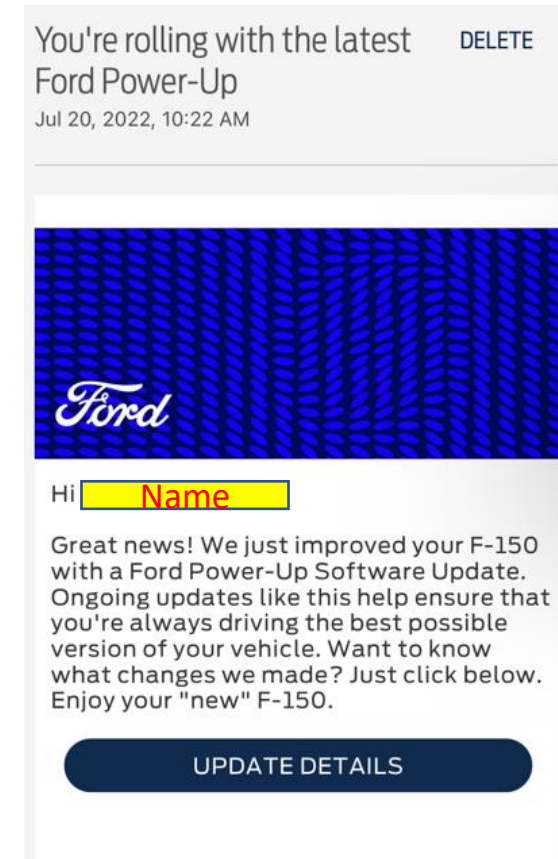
You're rolling with the latest Ford Power-Up

DELETE

Jul 20, 2022, 10:22 AM

Ford

Hi Name

Great news! We just improved your F-150 with a Ford Power-Up Software Update. Ongoing updates like this help ensure that you're always driving the best possible version of your vehicle. Want to know what changes we made? Just click below. Enjoy your "new" F-150.

UPDATE DETAILS